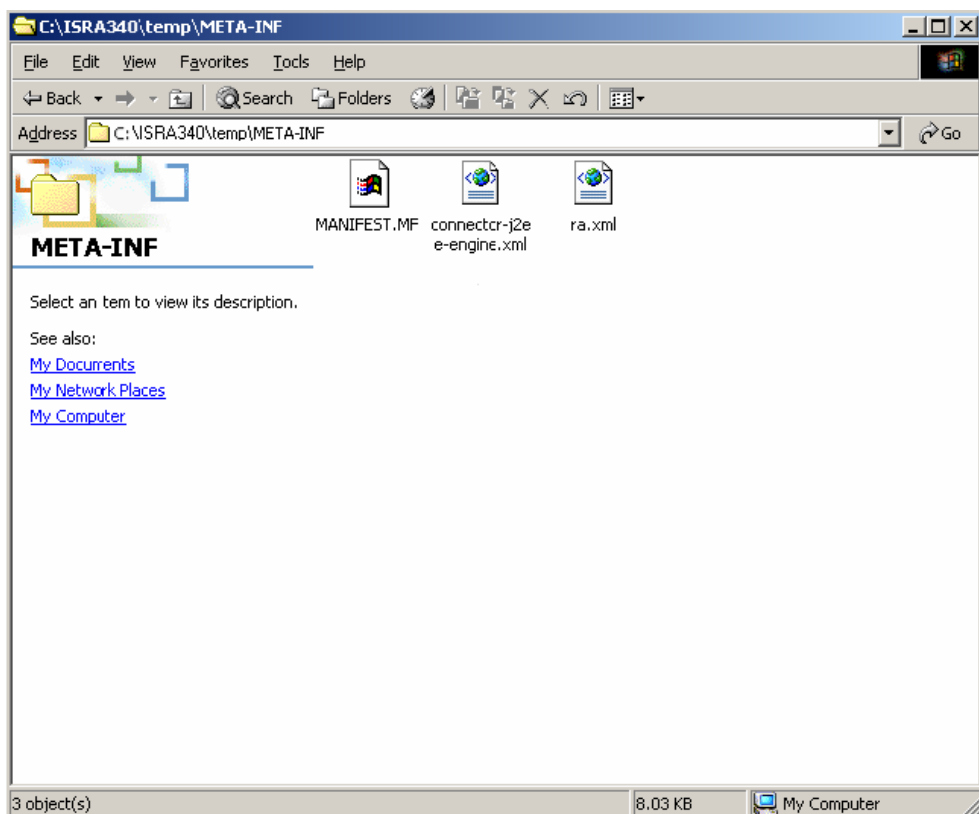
C:\ISRA340\temp\META-INF

File Edit View Favorites Tools Help

Back Search Folders

Address C:\ISRA340\temp\META-INF Go

META-INF

MANIFEST.MF

connector-j2ee-engine.xml

ra.xml

Select an tem to view its description.

See also:

My Documents

My Network Places

My Computer

3 object(s)

8.03 KB

My Computer